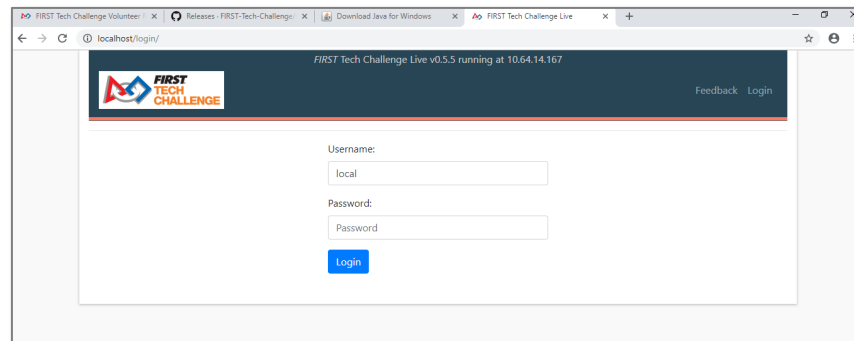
FIRST Tech Challenge Volunteer | ×
Releases · FIRST-Tech-Challenge ×
Download Java for Windows ×
FIRST Tech Challenge Live ×
+

localhost/login/

FIRST Tech Challenge Live v0.5.5 running at 10.64.14.167

FIRST TECH CHALLENGE

Feedback Login

Username:

local

Password:

Password

Login